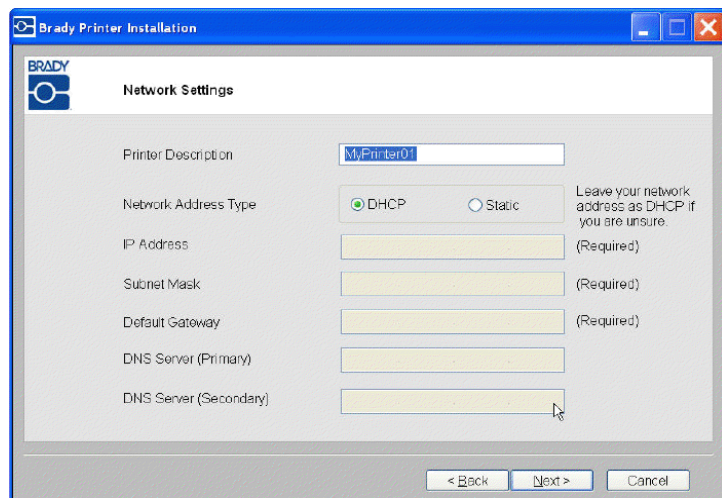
Brady Printer Installation

BRADY

Network Settings

Printer Description MyPrinter01

Network Address Type DHCP Static Leave your network address as DHCP if you are unsure.

IP Address (Required)

Subnet Mask (Required)

Default Gateway (Required)

DNS Server (Primary)

DNS Server (Secondary)

< Back Next > Cancel